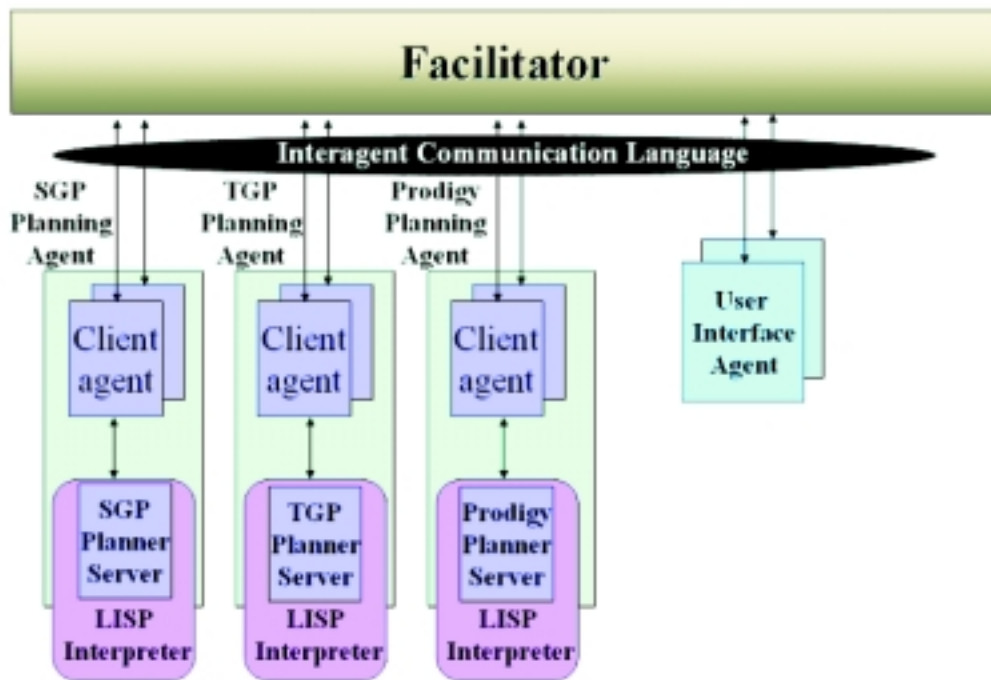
Facilitator

Interagent Communication Language

SGP Planning Agent

TGP Planning Agent

Prodigy Planning Agent

User Interface Agent

Client agent

Client agent

Client agent

SGP Planner Server

TGP Planner Server

Prodigy Planner Server

LISP Interpreter

LISP Interpreter

LISP Interpreter